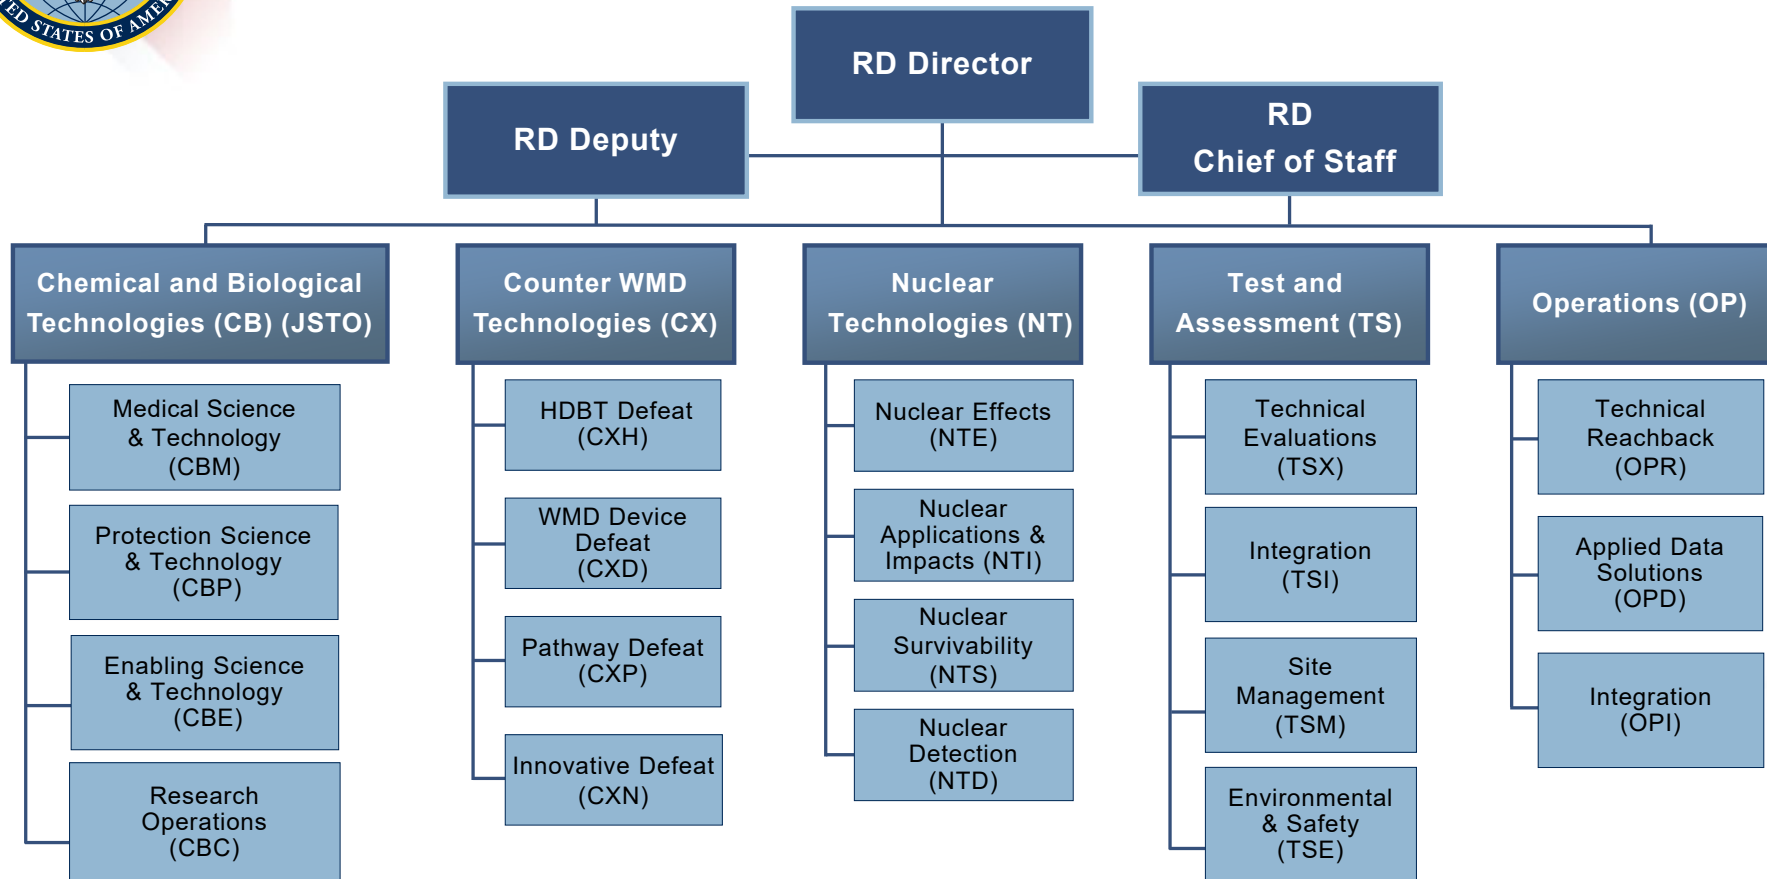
ED STATES OF AME

RD Director

RD Deputy

RD Chief of Staff

Chemical and Biological Technologies (CB) (JSTO)

Medical Science & Technology (CBM)

Protection Science & Technology (CBP)

Enabling Science & Technology (CBE)

Research Operations (CBC)

Counter WMD Technologies (CX)

HDBT Defeat (CXH)

WMD Device Defeat (CXD)

Pathway Defeat (CXP)

Innovative Defeat (CXN)

Nuclear Technologies (NT)

Nuclear Effects (NTE)

Nuclear Applications & Impacts (NTI)

Nuclear Survivability (NTS)

Nuclear Detection (NTD)

Test and Assessment (TS)

Technical Evaluations (TSX)

Integration (TSI)

Site Management (TSM)

Environmental & Safety (TSE)

Operations (OP)

Technical Reachback (OPR)

Applied Data Solutions (OPD)

Integration (OPI)